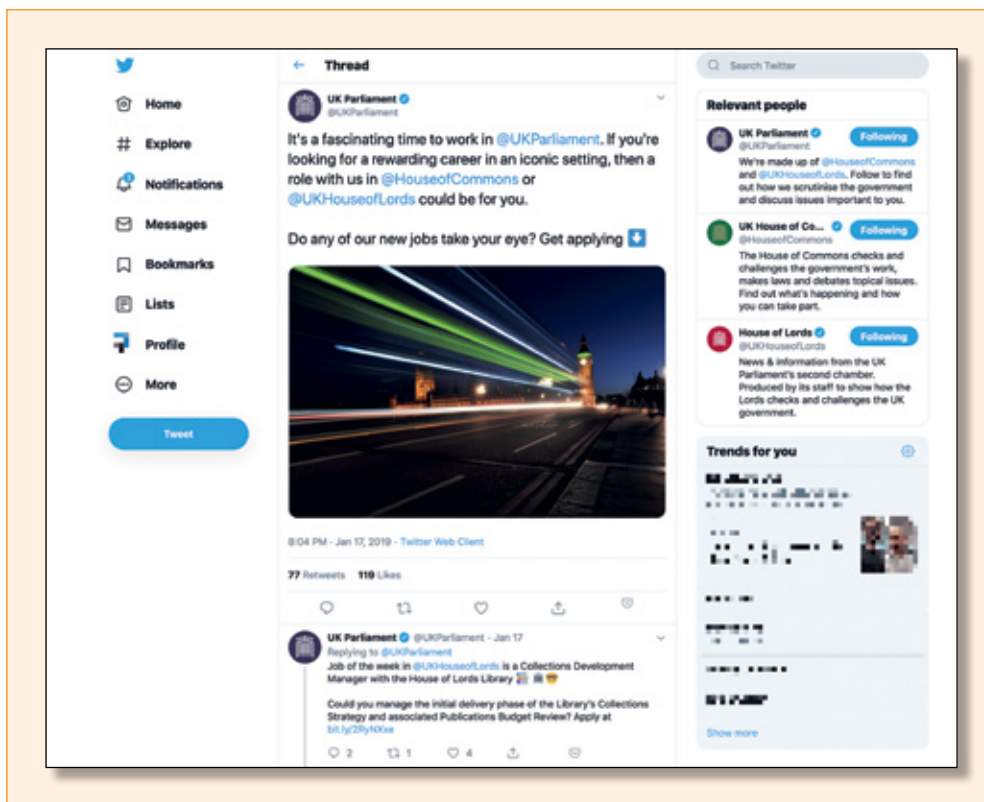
Home

Explore

Notifications

Messages

Bookmarks

Lists

Profile

More

Tweet

← Thread

UK Parliament
@UKParliament

It's a fascinating time to work in @UKParliament. If you're looking for a rewarding career in an iconic setting, then a role with us in @HouseofCommons or @UKHouseofLords could be for you.

Do any of our new jobs take your eye? Get applying ⬇️

8:04 PM - Jan 17, 2019 - Twitter Web Client

77 Retweets 119 Likes

UK Parliament @UKParliament - Jan 17
Replying to @UKParliament
Job of the week in @UKHouseofLords is a Collections Development Manager with the House of Lords Library

Could you manage the initial delivery phase of the Library's Collections Strategy and associated Publications Budget Review? Apply at bit.ly/2RyNXxe

2 1 4

Search Twitter

Relevant people

UK Parliament
@UKParliament
Following
We're made up of @HouseofCommons and @UKHouseofLords. Follow to find out how we scrutinise the government and discuss issues important to you.

UK House of Co...
@HouseofCommons
Following
The House of Commons checks and challenges the government's work, makes laws and debates topical issues. Find out what's happening and how you can take part.

House of Lords
@UKHouseofLords
Following
News & information from the UK Parliament's second chamber. Produced by its staff to show how the Lords checks and challenges the UK government.

Trends for you

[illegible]

Show more